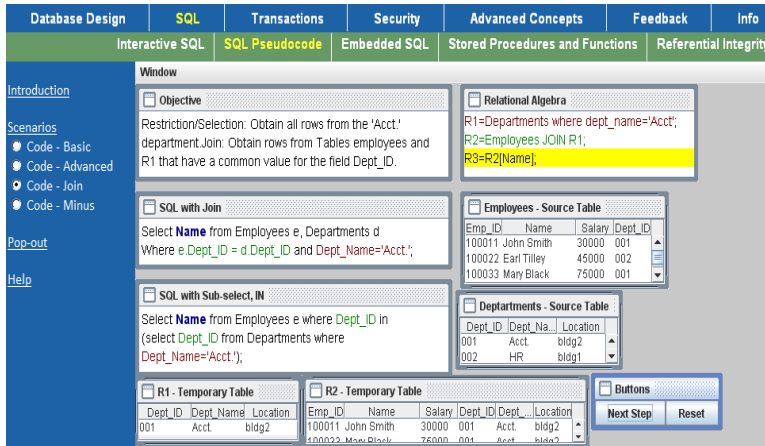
Database Design | SQL | Transactions | Security | Advanced Concepts | Feedback | Info

Interactive SQL | SQL Pseudocode | Embedded SQL | Stored Procedures and Functions | Referential Integrity

Introduction

Scenarios
Code - Basic
Code - Advanced
Code - Join
Code - Minus

Pop-out

Help

Window

Objective

Restriction/Selection: Obtain all rows from the 'Acct.' department.Join: Obtain rows from Tables employees and R1 that have a common value for the field Dept_ID.

Relational Algebra

R1=Departments where dept_name='Acct';
R2=Employees JOIN R1;
R3=R2[Name];

SQL with Join

Select **Name** from Employees e, Departments d
Where e.Dept_ID = d.Dept_ID and Dept_Name='Acct.';

Employees - Source Table

| Emp_ID | Name | Salary | Dept_ID |
|---|---|---|---|
| 100011 | John Smith | 30000 | 001 |
| 100022 | Earl Tilley | 45000 | 002 |
| 100033 | Mary Black | 75000 | 001 |

SQL with Sub-select, IN

Select **Name** from Employees e where Dept_ID in
(select Dept_ID from Departments where
Dept_Name='Acct.');

Deptartments - Source Table

| Dept_ID | Dept_Na... | Location |
|---|---|---|
| 001 | Acct. | bldg2 |
| 002 | HR | bldg1 |

R1 - Temporary Table

| Dept_ID | Dept_Name | Location |
|---|---|---|
| 001 | Acct. | bldg2 |

R2 - Temporary Table

| Emp_ID | Name | Salary | Dept_ID | Dept_... | Location |
|---|---|---|---|---|---|
| 100011 | John Smith | 30000 | 001 | Acct. | bldg2 |
| 100033 | Mary Black | 75000 | 001 | Acct. | bldg2 |

Buttons

Next Step | Reset